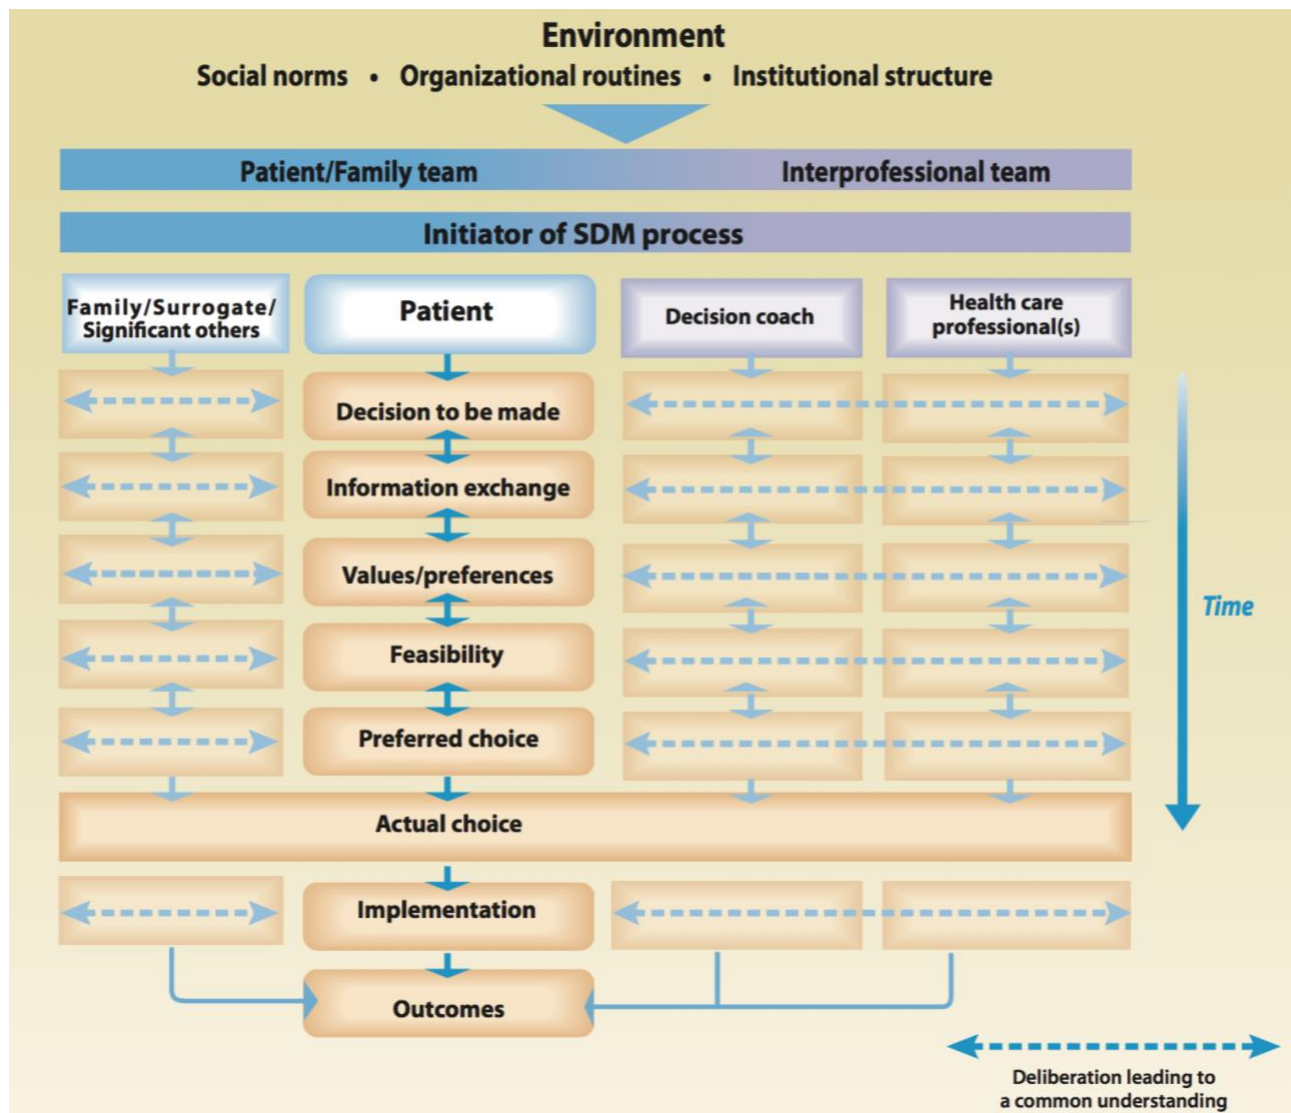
Environment
Social norms • Organizational routines • Institutional structure

Patient/Family team
Interprofessional team

Initiator of SDM process

Family/Surrogate/ Significant others
Patient
Decision coach
Health care professional(s)

Decision to be made
Information exchange
Values/preferences
Feasibility
Preferred choice
Actual choice
Implementation
Outcomes

Time

Deliberation leading to a common understanding